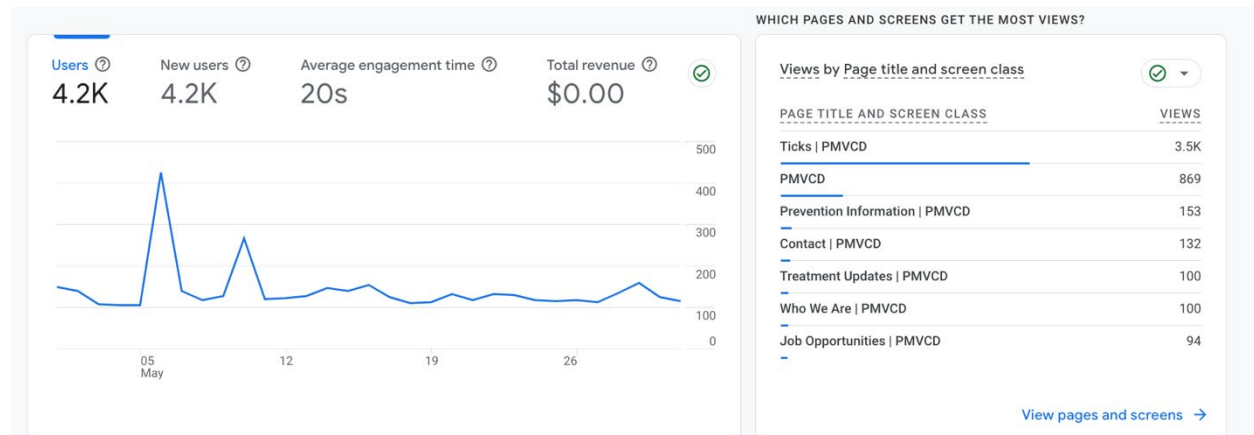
Users ⓘ
4.2K

New users ⓘ
4.2K

Average engagement time ⓘ
20s

Total revenue ⓘ
$0.00

500
400
300
200
100
0

05
May

12

19

26

WHICH PAGES AND SCREENS GET THE MOST VIEWS?

Views by Page title and screen class

| PAGE TITLE AND SCREEN CLASS | VIEWS |
|---|---|
| Ticks \| PMVCD | 3.5K |
| PMVCD | 869 |
| Prevention Information \| PMVCD | 153 |
| Contact \| PMVCD | 132 |
| Treatment Updates \| PMVCD | 100 |
| Who We Are \| PMVCD | 100 |
| Job Opportunities \| PMVCD | 94 |

View pages and screens →